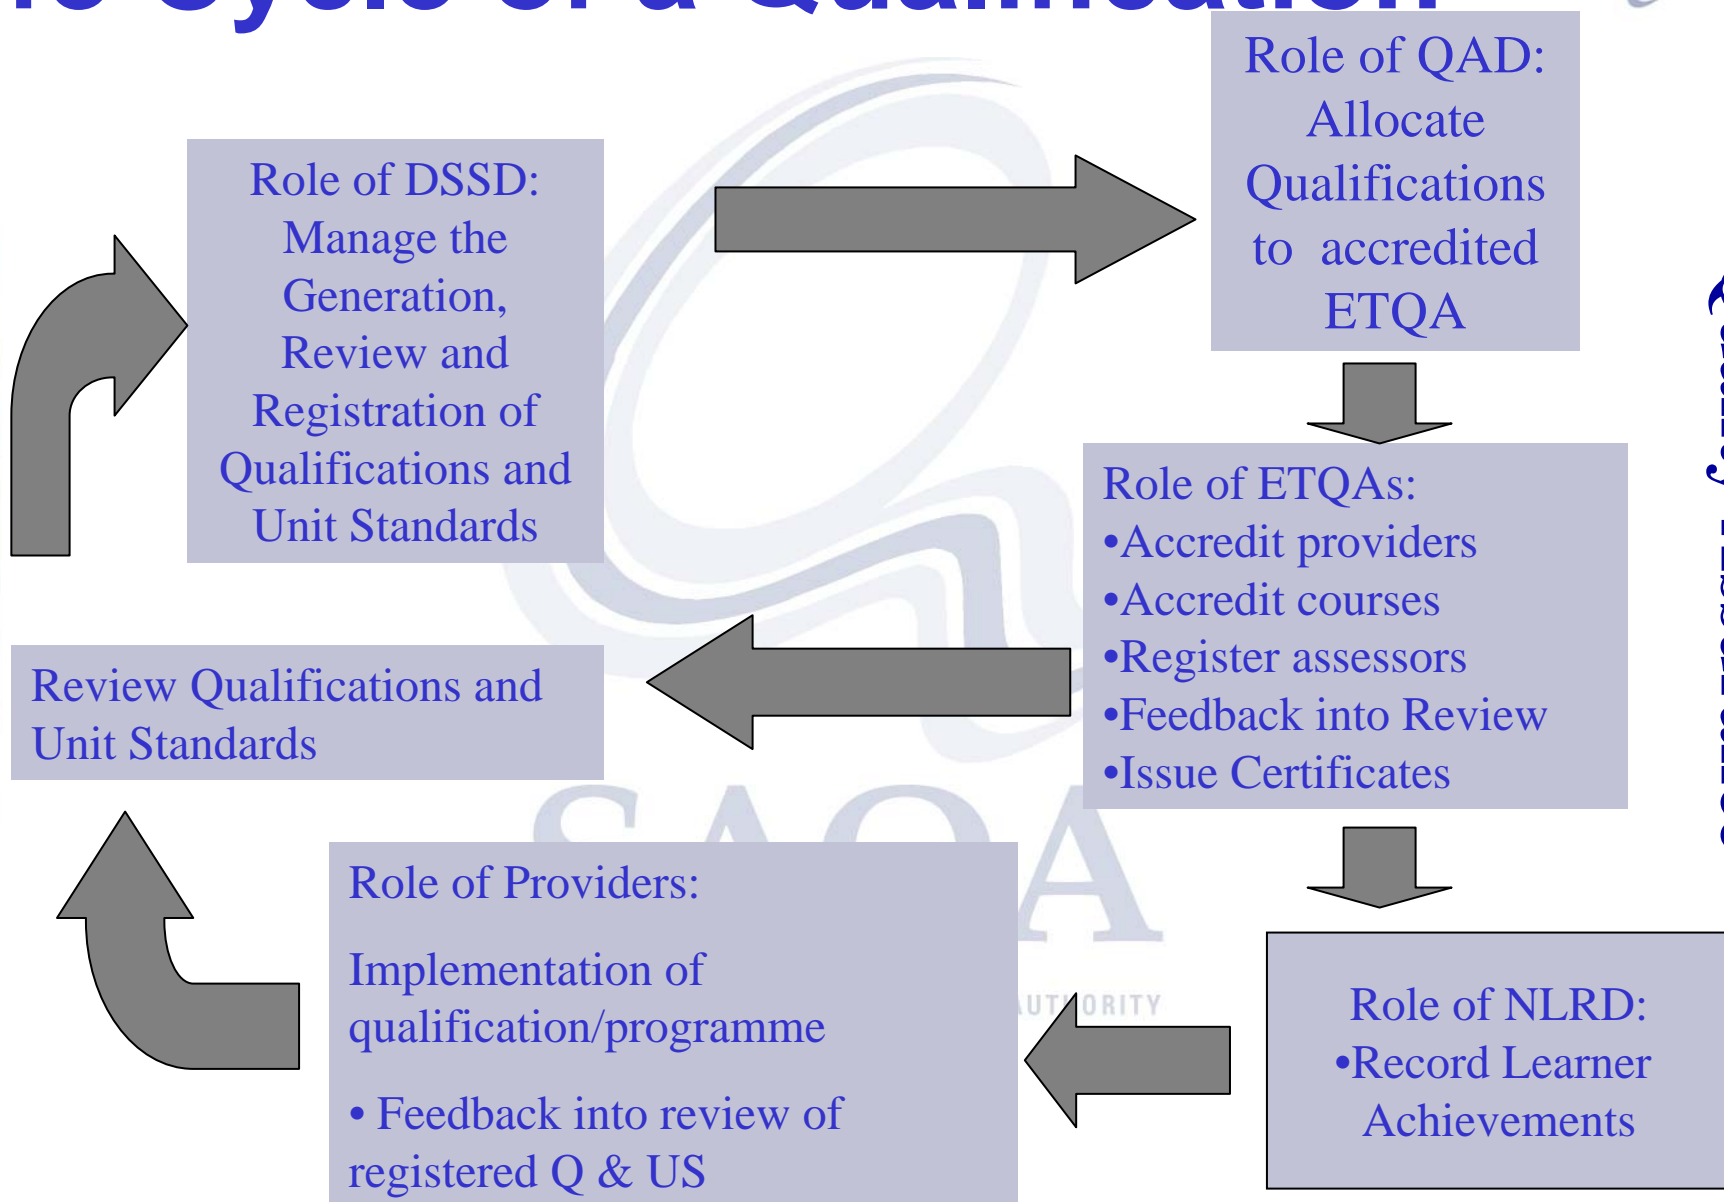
Role of DSSD: Manage the Generation, Review and Registration of Qualifications and Unit Standards

Role of QAD: Allocate Qualifications to accredited ETQA

Role of ETQAs:
•Accredit providers
•Accredit courses
•Register assessors
•Feedback into Review
•Issue Certificates

Review Qualifications and Unit Standards

Role of NLRD:
•Record Learner Achievements

Role of Providers:

Implementation of qualification/programme

• Feedback into review of registered Q & US

SAQA

AUTHORITY